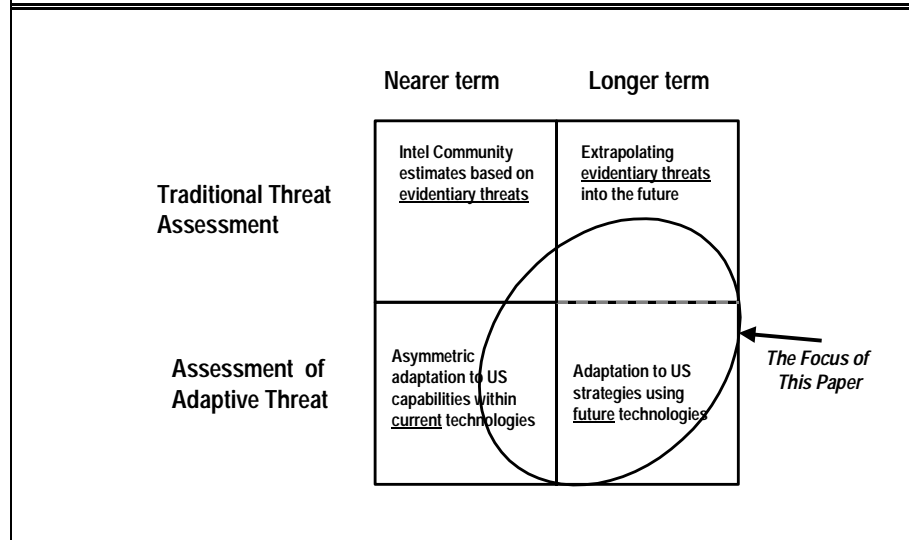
Nearer term

Longer term

Traditional Threat Assessment

Intel Community estimates based on evidentiary threats

Extrapolating evidentiary threats into the future

Assessment of Adaptive Threat

Asymmetric adaptation to US capabilities within current technologies

Adaptation to US strategies using future technologies

The Focus of This Paper